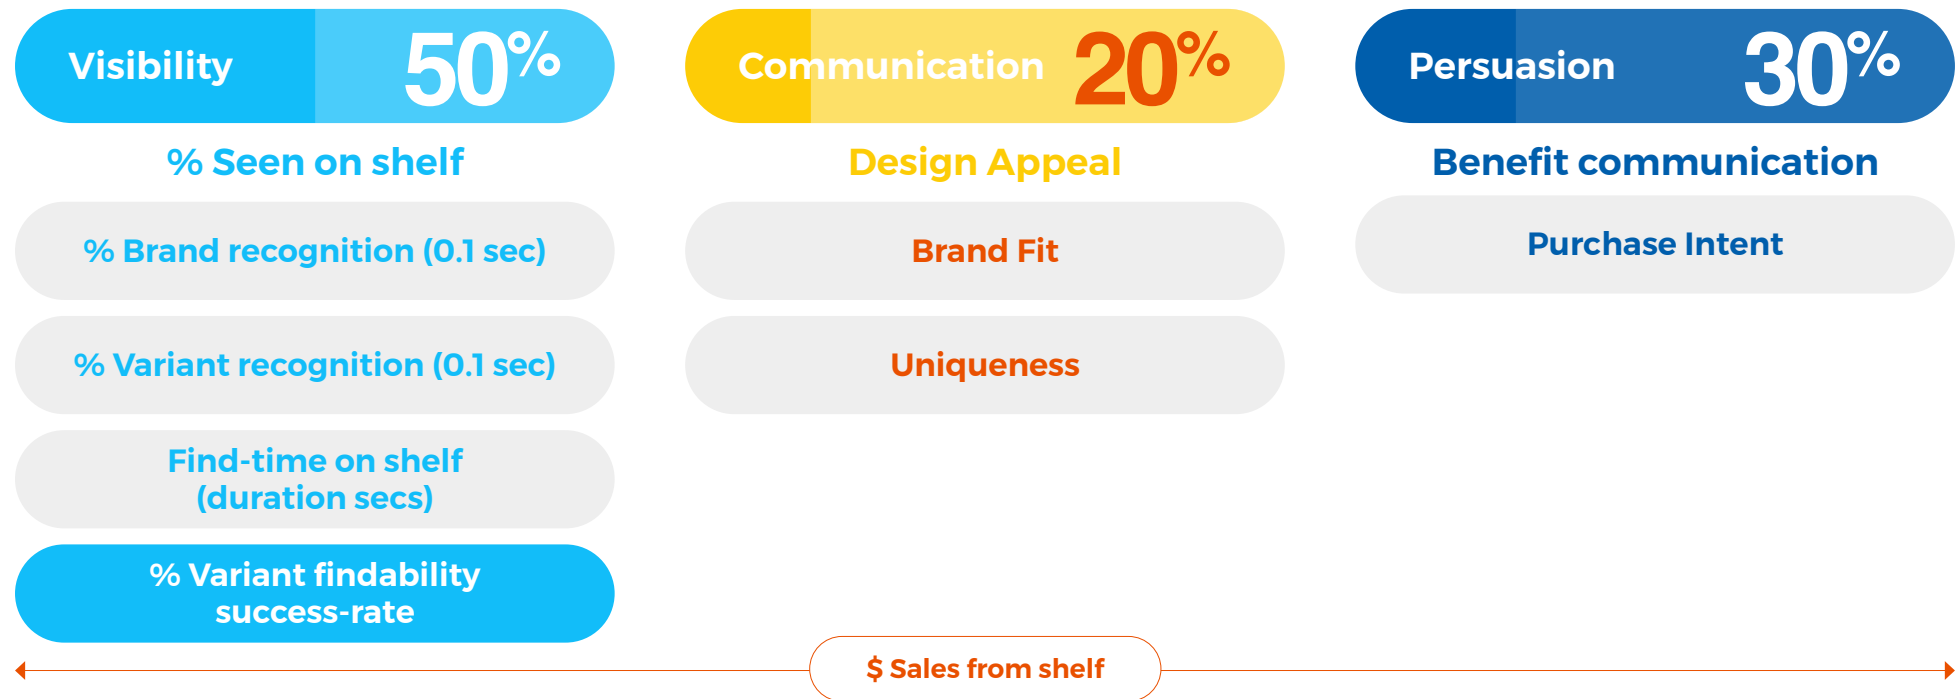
Visibility 50%

% Seen on shelf

% Brand recognition (0.1 sec)

% Variant recognition (0.1 sec)

Find-time on shelf (duration secs)

% Variant findability success-rate

Communication 20%

Design Appeal

Brand Fit

Uniqueness

Persuasion 30%

Benefit communication

Purchase Intent

$ Sales from shelf